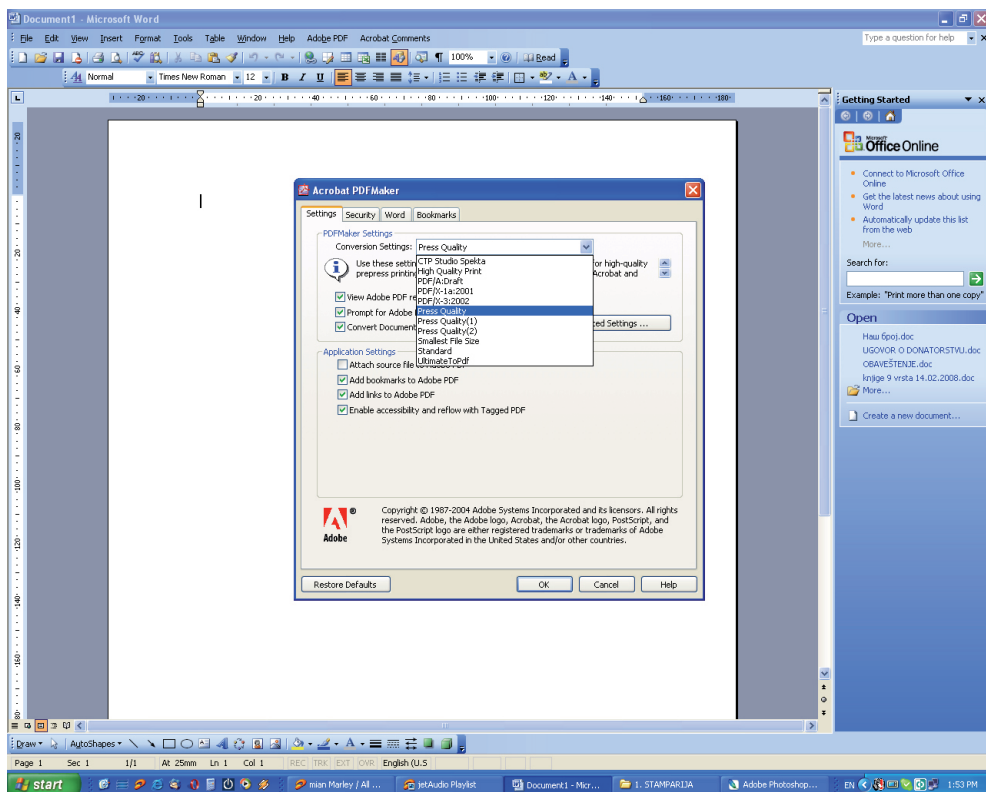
Document1 - Microsoft Word

File Edit View Insert Format Tools Table Window Help Adobe PDF Acrobat Comments

Type a question for help

100% Read

Normal Times New Roman 12 B I U

Getting Started

Office Online

Connect to Microsoft Office Online

Get the latest news about using Word

Automatically update this list from the web

More...

Search for:

Example: "Print more than one copy"

Open

Наш број.doc

UGOVOR O DONATORSTVU.doc

OBAVEŠTENJE.doc

knjige 9 vrsta 14.02.2008.doc

More...

Create a new document...

Acrobat PDFMaker

Settings Security Word Bookmarks

PDFMaker Settings

Conversion Settings: Press Quality

Use these settin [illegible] for high-quality prepress printin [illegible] Acrobat and

CTP Studio Spekta
High Quality Print
PDF/A:Draft
PDF/X-1a:2001
PDF/X-3:2002
Press Quality
Press Quality(1)
Press Quality(2)
Smallest File Size
Standard
UltimateToPdf

View Adobe PDF re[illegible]

Prompt for Adobe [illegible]

Convert Document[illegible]

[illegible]ced Settings ...

Application Settings

Attach source file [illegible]

Add bookmarks to Adobe PDF

Add links to Adobe PDF

Enable accessibility and reflow with Tagged PDF

Adobe

Copyright © 1987-2004 Adobe Systems Incorporated and its licensors. All rights reserved. Adobe, the Adobe logo, Acrobat, the Acrobat logo, PostScript, and the PostScript logo are either registered trademarks or trademarks of Adobe Systems Incorporated in the United States and/or other countries.

Restore Defaults OK Cancel Help

Draw AutoShapes

Page 1 Sec 1 1/1 At 25mm Ln 1 Col 1 REC TRK EXT OVR English (U.S

start mian Marley / All ... jetAudio Playlist Document1 - Micr... 1. STAMPARIJA Adobe Photoshop... EN 1:53 PM